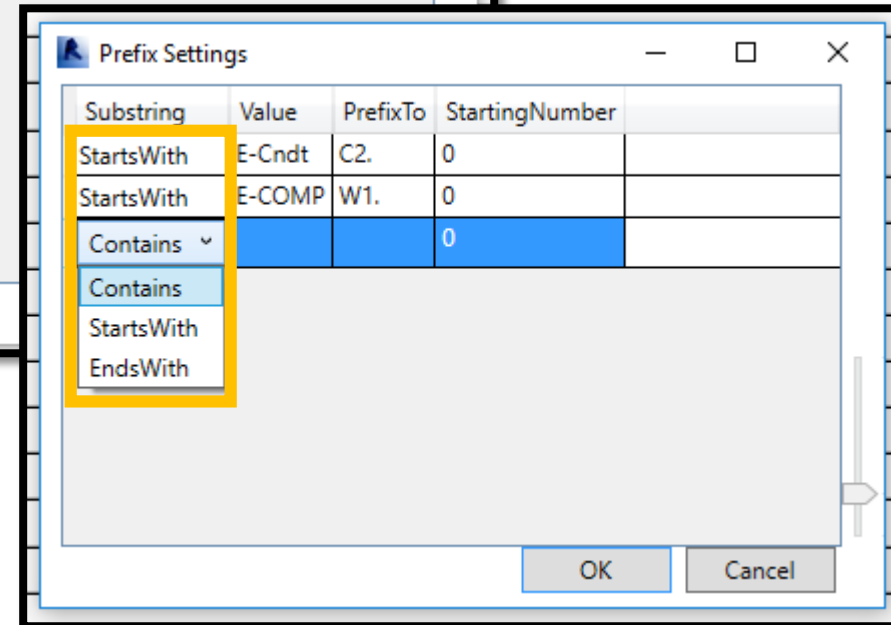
Prefix Settings

| Substring | Value | PrefixTo | StartingNumber |
|---|---|---|---|
| StartsWith | E-Cndt | C2. | 0 |
| StartsWith | E-COMP | W1. | 0 |
| Contains | | | 0 |

Contains
StartsWith
EndsWith

OK
Cancel